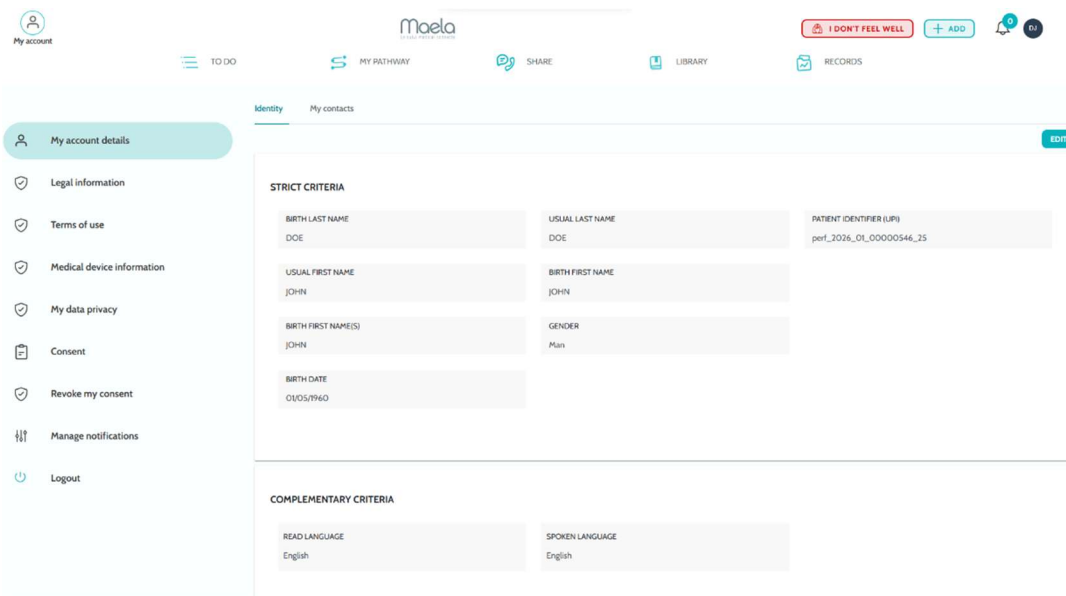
My account

Maela

I DON'T FEEL WELL

ADD

0

DJ

TO DO

MY PATHWAY

SHARE

LIBRARY

RECORDS

Identity

My contacts

My account details

Legal information

Terms of use

Medical device information

My data privacy

Consent

Revoke my consent

Manage notifications

Logout

EDIT

STRICT CRITERIA

| BIRTH LAST NAME | USUAL LAST NAME | PATIENT IDENTIFIER (UPI) |
|---|---|---|
| DOE | DOE | perf_2026_01_00000546_25 |
| USUAL FIRST NAME | BIRTH FIRST NAME | |
| JOHN | JOHN | |
| BIRTH FIRST NAME(S) | GENDER | |
| JOHN | Man | |
| BIRTH DATE | | |
| 01/05/1960 | | |

COMPLEMENTARY CRITERIA

| READ LANGUAGE | SPOKEN LANGUAGE |
|---|---|
| English | English |